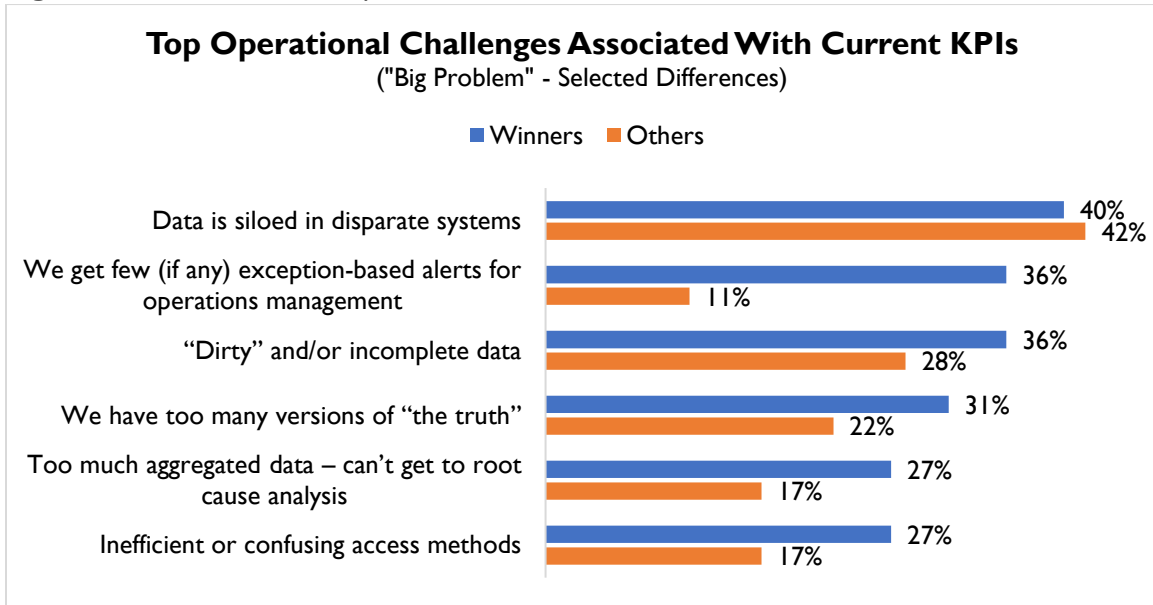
Top Operational Challenges Associated With Current KPIs
("Big Problem" - Selected Differences)

Winners Others

Data is siloed in disparate systems 40% 42%

We get few (if any) exception-based alerts for operations management 36% 11%

"Dirty" and/or incomplete data 36% 28%

We have too many versions of "the truth" 31% 22%

Too much aggregated data – can't get to root cause analysis 27% 17%

Inefficient or confusing access methods 27% 17%